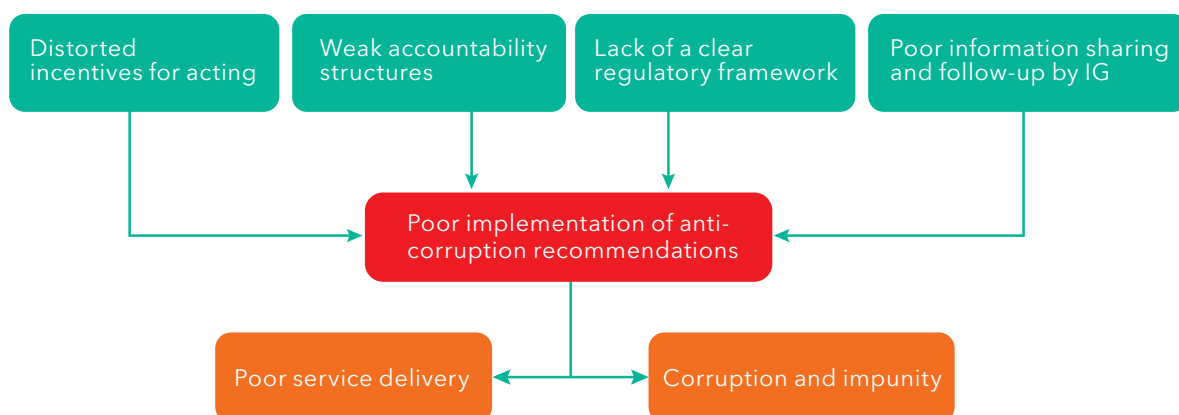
Distorted incentives for acting

Weak accountability structures

Lack of a clear regulatory framework

Poor information sharing and follow-up by IG

Poor implementation of anti-corruption recommendations

Poor service delivery

Corruption and impunity